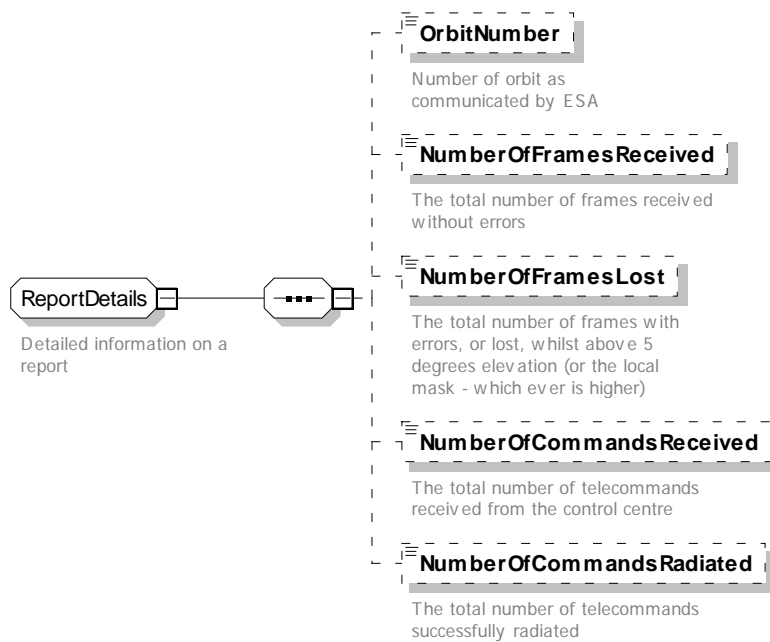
ReportDetails

Detailed information on a report

OrbitNumber

Number of orbit as communicated by ESA

NumberOfFramesReceived

The total number of frames received without errors

NumberOfFramesLost

The total number of frames with errors, or lost, whilst above 5 degrees elevation (or the local mask - which ever is higher)

NumberOfCommandsReceived

The total number of telecommands received from the control centre

NumberOfCommandsRadiated

The total number of telecommands successfully radiated